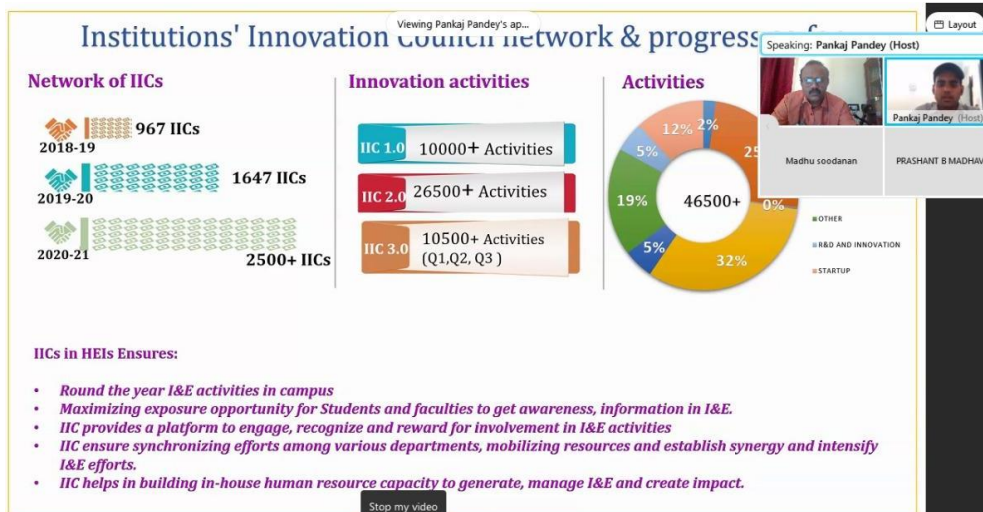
Viewing Pankaj Pandey's ap...

Layout

Institutions' Innovation Council network & progress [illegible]

Speaking: Pankaj Pandey (Host)

Pankaj Pandey (Host)

Madhu soodanan

PRASHANT B MADHAV

Network of IICs

967 IICs

2018-19

1647 IICs

2019-20

2020-21

2500+ IICs

Innovation activities

IIC 1.0 10000+ Activities

IIC 2.0 26500+ Activities

IIC 3.0 10500+ Activities (Q1,Q2, Q3 )

Activities

2%

12%

25

5%

19%

46500+

0%

5%

32%

OTHER

R&D AND INNOVATION

STARTUP

IICs in HEIs Ensures:

• Round the year I&E activities in campus
• Maximizing exposure opportunity for Students and faculties to get awareness, information in I&E.
• IIC provides a platform to engage, recognize and reward for involvement in I&E activities
• IIC ensure synchronizing efforts among various departments, mobilizing resources and establish synergy and intensify I&E efforts.
• IIC helps in building in-house human resource capacity to generate, manage I&E and create impact.

Stop my video